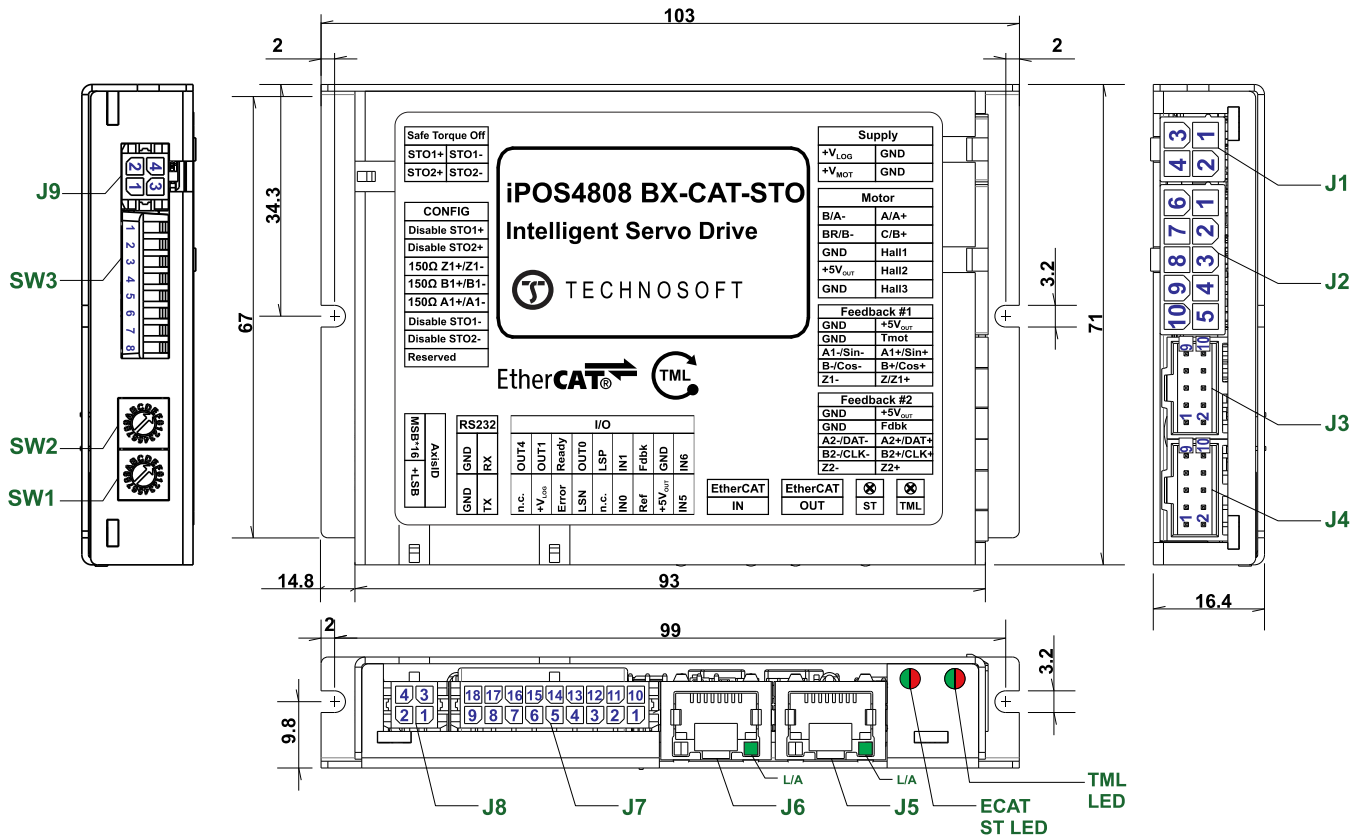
103

2

2

J9

SW3

SW2

SW1

34.3

67

14.8

93

71

3.2

16.4

J1

J2

J3

J4

4 3
2 1

1 2 3 4 5 6 7 8

Safe Torque Off

| STO1+ | STO1- |
|---|---|
| STO2+ | STO2- |

CONFIG

Disable STO1+
Disable STO2+
150Ω Z1+/Z1-
150Ω B1+/B1-
150Ω A1+/A1-
Disable STO1-
Disable STO2-
Reserved

iPOS4808 BX-CAT-STO

Intelligent Servo Drive

TECHNOSOFT

EtherCAT®

TML

Supply

| $+V_{LOG}$ | GND |
|---|---|
| $+V_{MOT}$ | GND |

Motor

| B/A- | A/A+ |
|---|---|
| BR/B- | C/B+ |
| GND | Hall1 |
| $+5V_{OUT}$ | Hall2 |
| GND | Hall3 |

Feedback #1

| GND | $+5V_{OUT}$ |
|---|---|
| GND | Tmot |
| A1-/Sin- | A1+/Sin+ |
| B-/Cos- | B+/Cos+ |
| Z1- | Z/Z1+ |

Feedback #2

| GND | $+5V_{OUT}$ |
|---|---|
| GND | Fdbk |
| A2-/DAT- | A2+/DAT+ |
| B2-/CLK- | B2+/CLK+ |
| Z2- | Z2+ |

AxisID
MSB+16 +LSB

RS232

| GND | RX |
|---|---|
| GND | TX |

I/O

| OUT4 | OUT1 | Ready | OUT0 | LSP | IN1 | Fdbk | GND | IN6 |
|---|---|---|---|---|---|---|---|---|
| n.c. | $+V_{LOG}$ | Error | LSN | n.c. | IN0 | Ref | $+5V_{OUT}$ | IN5 |

EtherCAT
IN

EtherCAT
OUT

ST

TML

3 1
4 2

6 1
7 2
8 3
9 4
10 5

9 10
1 2

9 10
1 2

2

99

3.2

9.8

4 3
2 1

18 17 16 15 14 13 12 11 10
9 8 7 6 5 4 3 2 1

L/A

L/A

J8

J7

J6

J5

ECAT
ST LED

TML
LED